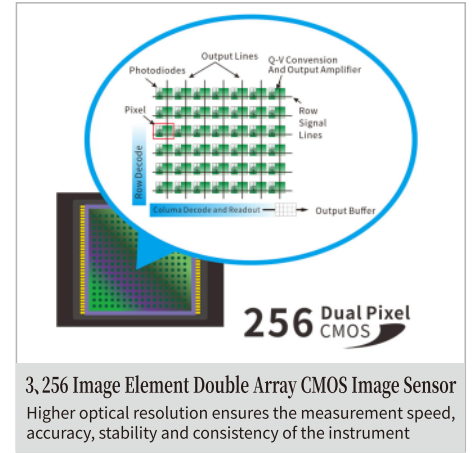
Photodiodes

Output Lines

Q-V Conversion And Output Amplifier

Pixel

Row Signal Lines

Row Decode

Column Decode and Readout

Output Buffer

256 Dual Pixel CMOS

3, 256 Image Element Double Array CMOS Image Sensor

Higher optical resolution ensures the measurement speed, accuracy, stability and consistency of the instrument